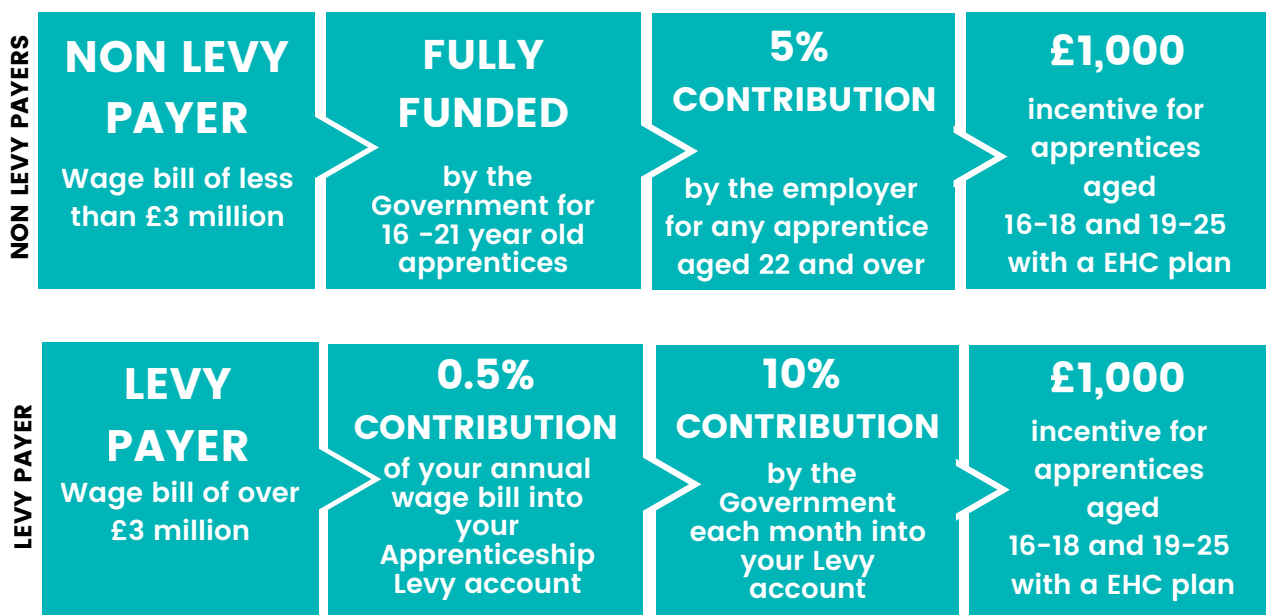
NON LEVY PAYERS

NON LEVY PAYER
Wage bill of less than £3 million

FULLY FUNDED
by the Government for 16 -21 year old apprentices

5% CONTRIBUTION
by the employer for any apprentice aged 22 and over

£1,000
incentive for apprentices aged 16-18 and 19-25 with a EHC plan

LEVY PAYER

LEVY PAYER
Wage bill of over £3 million

0.5% CONTRIBUTION
of your annual wage bill into your Apprenticeship Levy account

10% CONTRIBUTION
by the Government each month into your Levy account

£1,000
incentive for apprentices aged 16-18 and 19-25 with a EHC plan